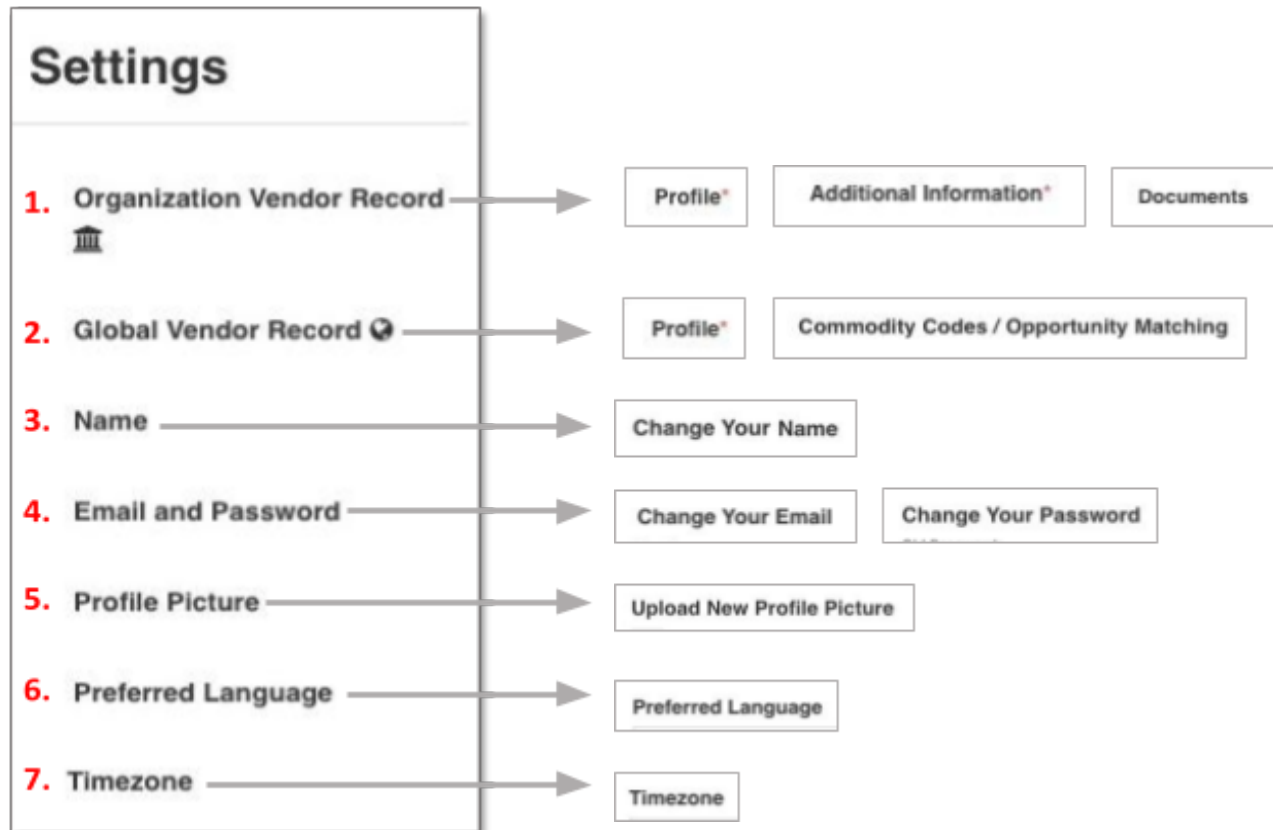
Settings

1. Organization Vendor Record

Profile*

Additional Information*

Documents

2. Global Vendor Record

Profile*

Commodity Codes / Opportunity Matching

3. Name

Change Your Name

4. Email and Password

Change Your Email

Change Your Password

5. Profile Picture

Upload New Profile Picture

6. Preferred Language

Preferred Language

7. Timezone

Timezone